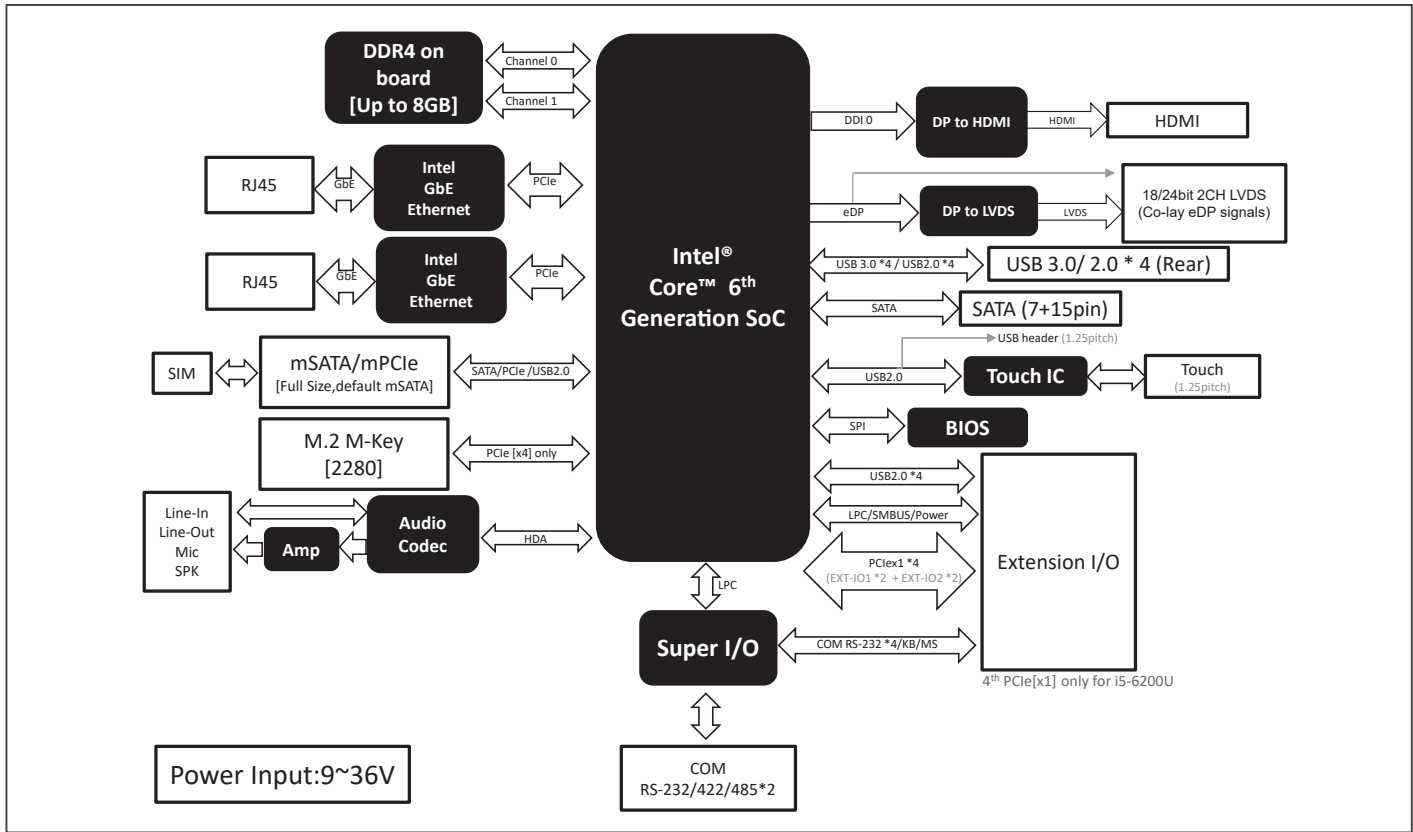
DDR4 on board [Up to 8GB]

Channel 0

Channel 1

RJ45

GbE

Intel GbE Ethernet

PCIe

RJ45

GbE

Intel GbE Ethernet

PCIe

Intel® Core™ 6$^{th}$ Generation SoC

DDI 0

DP to HDMI

HDMI

HDMI

eDP

DP to LVDS

LVDS

18/24bit 2CH LVDS (Co-lay eDP signals)

USB 3.0 *4 / USB2.0 *4

USB 3.0/ 2.0 * 4 (Rear)

SATA

SATA (7+15pin)

USB header (1.25pitch)

SIM

mSATA/mPCIe [Full Size,default mSATA]

SATA/PCIe /USB2.0

USB2.0

Touch IC

Touch (1.25pitch)

SPI

BIOS

M.2 M-Key [2280]

PCIe [x4] only

USB2.0 *4

LPC/SMBUS/Power

Line-In Line-Out Mic SPK

Amp

Audio Codec

HDA

PCIex1 *4 (EXT-IO1 *2 + EXT-IO2 *2)

Extension I/O

LPC

Super I/O

COM RS-232 *4/KB/MS

4$^{th}$ PCIe[x1] only for i5-6200U

Power Input:9~36V

COM RS-232/422/485*2